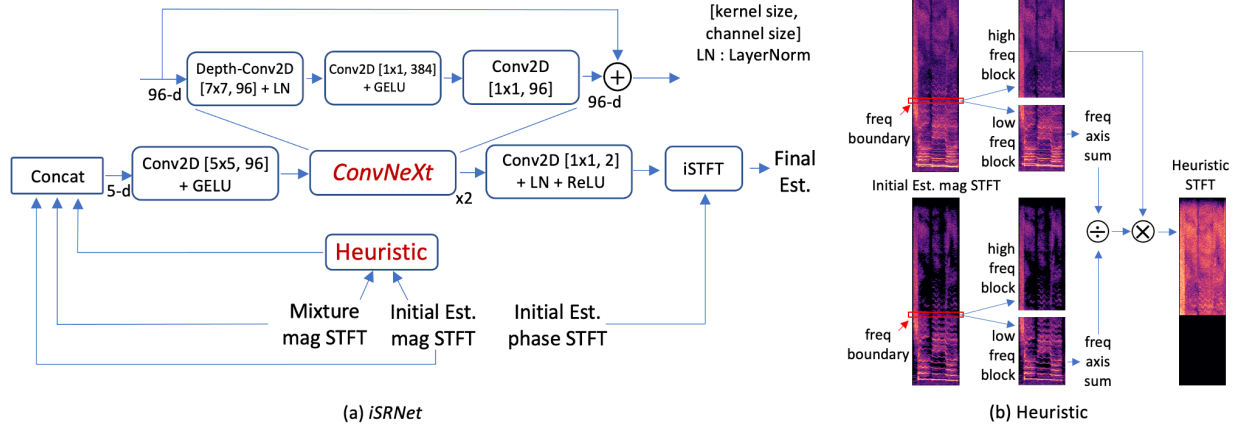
[kernel size, channel size]
LN : LayerNorm

96-d

Depth-Conv2D [7x7, 96] + LN

Conv2D [1x1, 384] + GELU

Conv2D [1x1, 96]

$+$

96-d

Concat

5-d

Conv2D [5x5, 96] + GELU

ConvNeXt

x2

Conv2D [1x1, 2] + LN + ReLU

iSTFT

Final Est.

Heuristic

Mixture mag STFT

Initial Est. mag STFT

Initial Est. phase STFT

(a) iSRNet

freq boundary

high freq block

low freq block

freq axis sum

Initial Est. mag STFT

$\div$

$\otimes$

Heuristic STFT

high freq block

freq boundary

low freq block

freq axis sum

(b) Heuristic